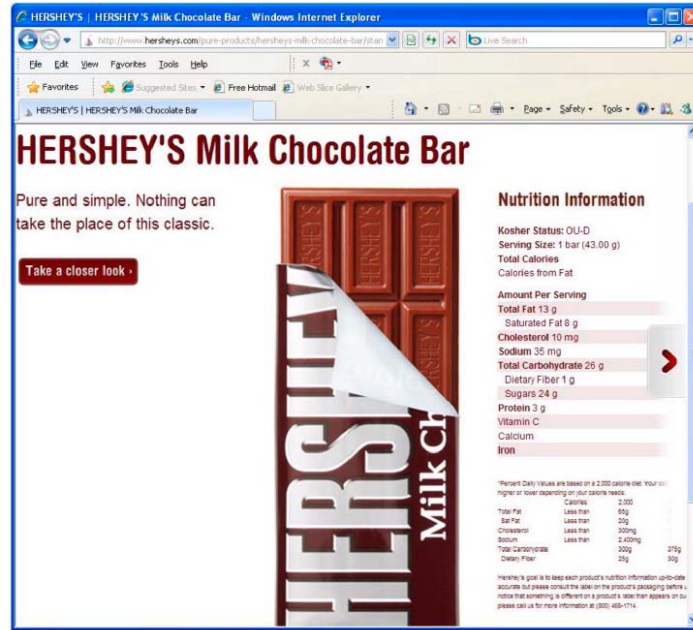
HERSHEY'S | HERSHEY'S Milk Chocolate Bar - Windows Internet Explorer

http://www.hersheys.com/pure-products/hersheys-milk-chocolate-bar/stan

Live Search

File Edit View Favorites Tools Help

Favorites

Suggested Sites

Free Hotmail

Web Slice Gallery

HERSHEY'S | HERSHEY'S Milk Chocolate Bar

Page Safety Tools

HERSHEY'S Milk Chocolate Bar

Pure and simple. Nothing can take the place of this classic.

Take a closer look ›

HERSHEY'S

HERSHEY'S Milk Ch

Nutrition Information

Kosher Status: OU-D
Serving Size: 1 bar (43.00 g)
Total Calories
Calories from Fat

Amount Per Serving
Total Fat 13 g
Saturated Fat 8 g
Cholesterol 10 mg
Sodium 35 mg
Total Carbohydrate 26 g
Dietary Fiber 1 g
Sugars 24 g
Protein 3 g
Vitamin C
Calcium
Iron

*Percent Daily Values are based on a 2,000 calorie diet. Your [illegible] higher or lower depending on your calorie needs:

| | | Calories: | 2,000 | |
|---|---|---|---|---|
| Total Fat | | Less than | 65g | |
| Sat Fat | | Less than | 20g | |
| Cholesterol | | Less than | 300mg | |
| Sodium | | Less than | 2,400mg | |
| Total Carbohydrate | | | 300g | 375g |
| Dietary Fiber | | | 25g | 30g |

Hershey's goal is to keep each product's nutrition information up-to-date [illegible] accurate but please consult the label on the product's packaging before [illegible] notice that something is different on a product's label than appears on ou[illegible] please call us for more information at (800) 468-1714.